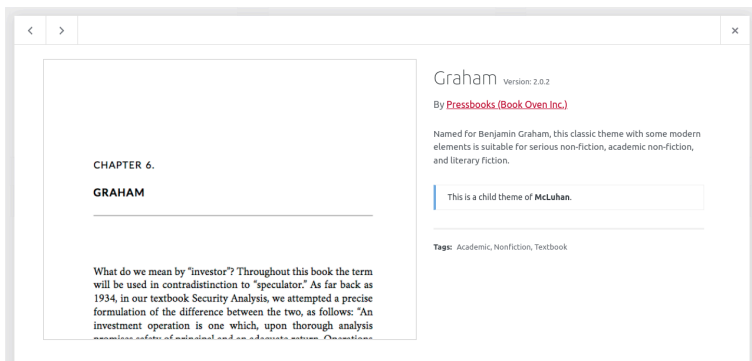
‹ ›

×

CHAPTER 6.

GRAHAM

What do we mean by "investor"? Throughout this book the term will be used in contradistinction to "speculator." As far back as 1934, in our textbook Security Analysis, we attempted a precise formulation of the difference between the two, as follows: "An investment operation is one which, upon thorough analysis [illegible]

Graham Version: 2.0.2

By Pressbooks (Book Oven Inc.)

Named for Benjamin Graham, this classic theme with some modern elements is suitable for serious non-fiction, academic non-fiction, and literary fiction.

This is a child theme of McLuhan.

Tags: Academic, Nonfiction, Textbook